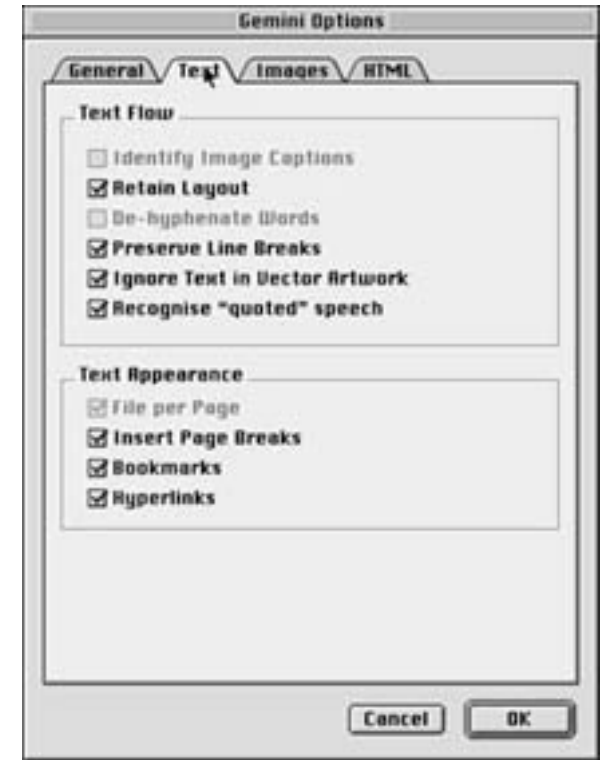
Gemini Options

General
Text
Images
HTML

Text Flow

Identify Image Captions
☑ Retain Layout
De-hyphenate Words
☑ Preserve Line Breaks
☑ Ignore Text in Vector Artwork
☑ Recognise "quoted" speech

Text Appearance

☑ File per Page
☑ Insert Page Breaks
☑ Bookmarks
☑ Hyperlinks

Cancel
OK